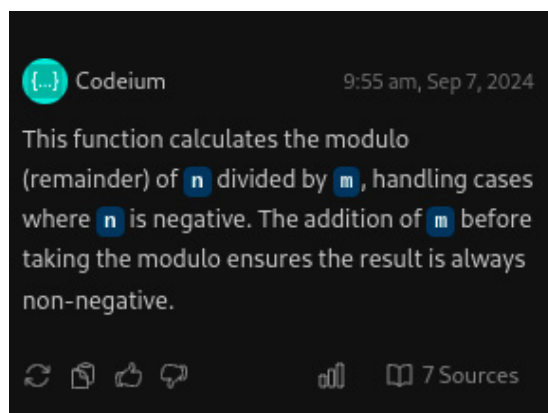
{...} Codeium 9:55 am, Sep 7, 2024

This function calculates the modulo (remainder) of n divided by m, handling cases where n is negative. The addition of m before taking the modulo ensures the result is always non-negative.

7 Sources